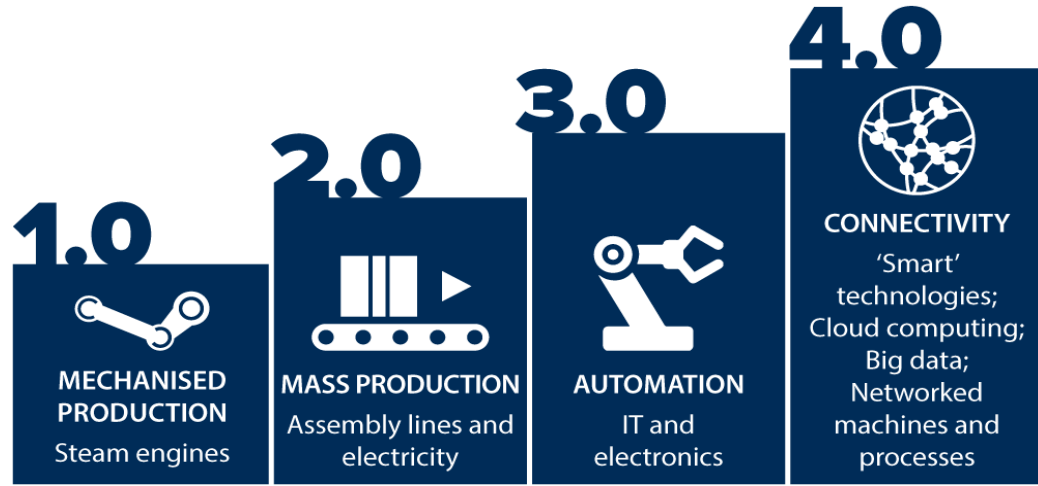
1.0

MECHANISED PRODUCTION

Steam engines

2.0

MASS PRODUCTION

Assembly lines and electricity

3.0

AUTOMATION

IT and electronics

4.0

CONNECTIVITY

‘Smart’ technologies; Cloud computing; Big data; Networked machines and processes